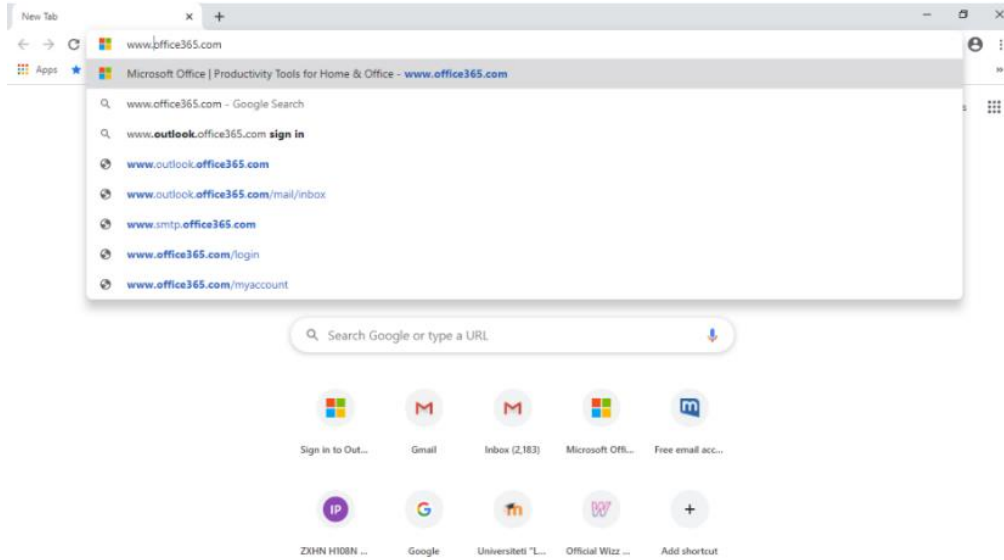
New Tab ×
+

www.office365.com

Apps

Microsoft Office | Productivity Tools for Home & Office - www.office365.com

www.office365.com - Google Search

www.outlook.office365.com sign in

www.outlook.office365.com

www.outlook.office365.com/mail/inbox

www.smtp.office365.com

www.office365.com/login

www.office365.com/myaccount

Search Google or type a URL

Sign in to Out...

Gmail

Inbox (2,183)

Microsoft Offi...

Free email acc...

ZXHN H108N ...

Google

Universiteti "L...

Official Wizz ...

Add shortcut